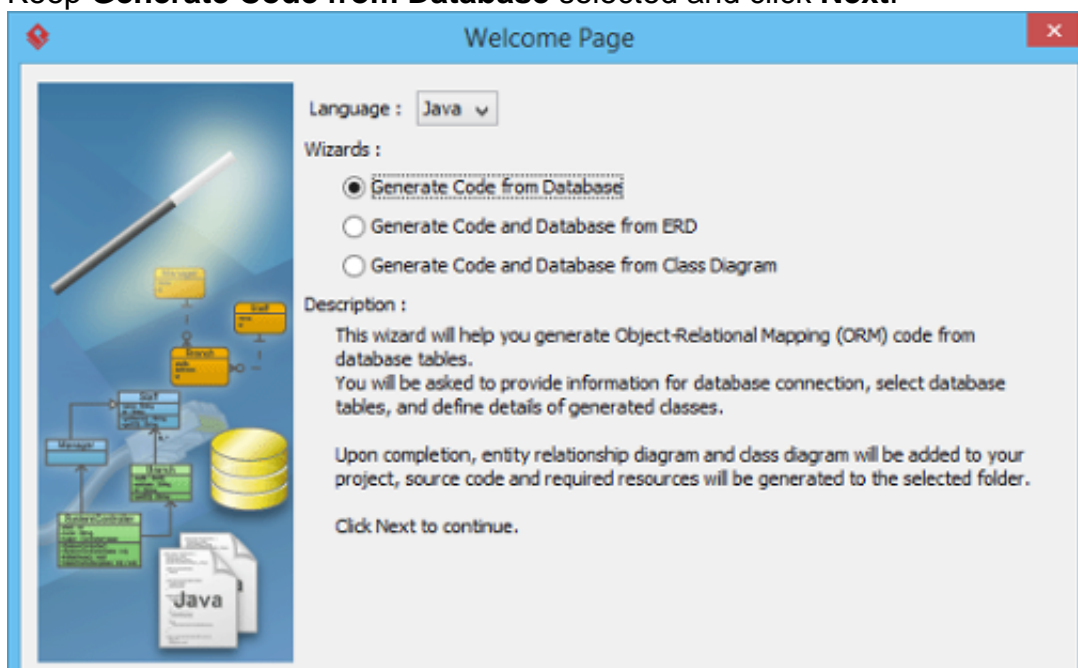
Keep **Generate Code from Database** selected and click **Next.**

Welcome Page

Language : Java

Wizards :

Generate Code from Database

Generate Code and Database from ERD

Generate Code and Database from Class Diagram

Description :

This wizard will help you generate Object-Relational Mapping (ORM) code from database tables.
You will be asked to provide information for database connection, select database tables, and define details of generated classes.

Upon completion, entity relationship diagram and class diagram will be added to your project, source code and required resources will be generated to the selected folder.

Click Next to continue.

Java